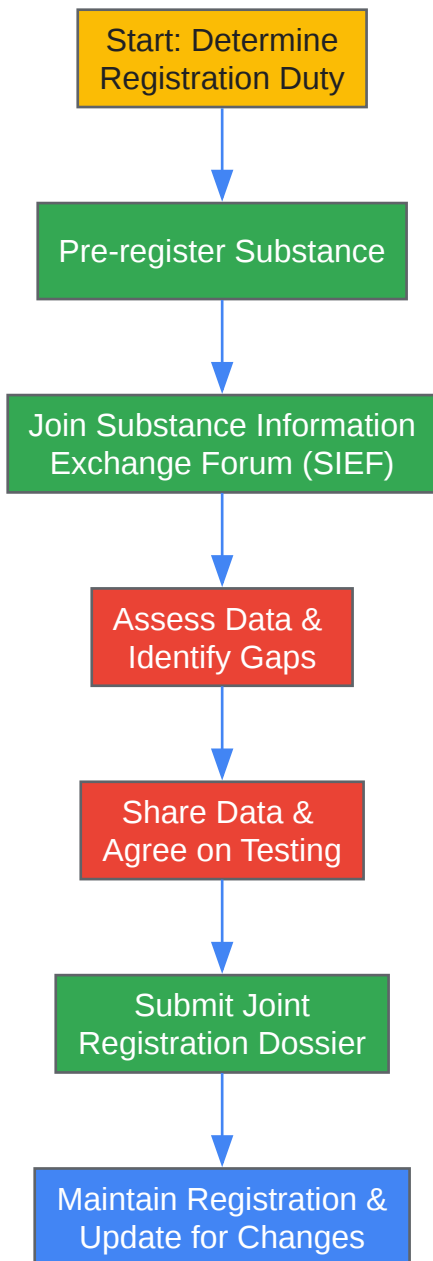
Start: Determine Registration Duty

Pre-register Substance

Join Substance Information Exchange Forum (SIEF)

Assess Data & Identify Gaps

Share Data & Agree on Testing

Submit Joint Registration Dossier

Maintain Registration & Update for Changes